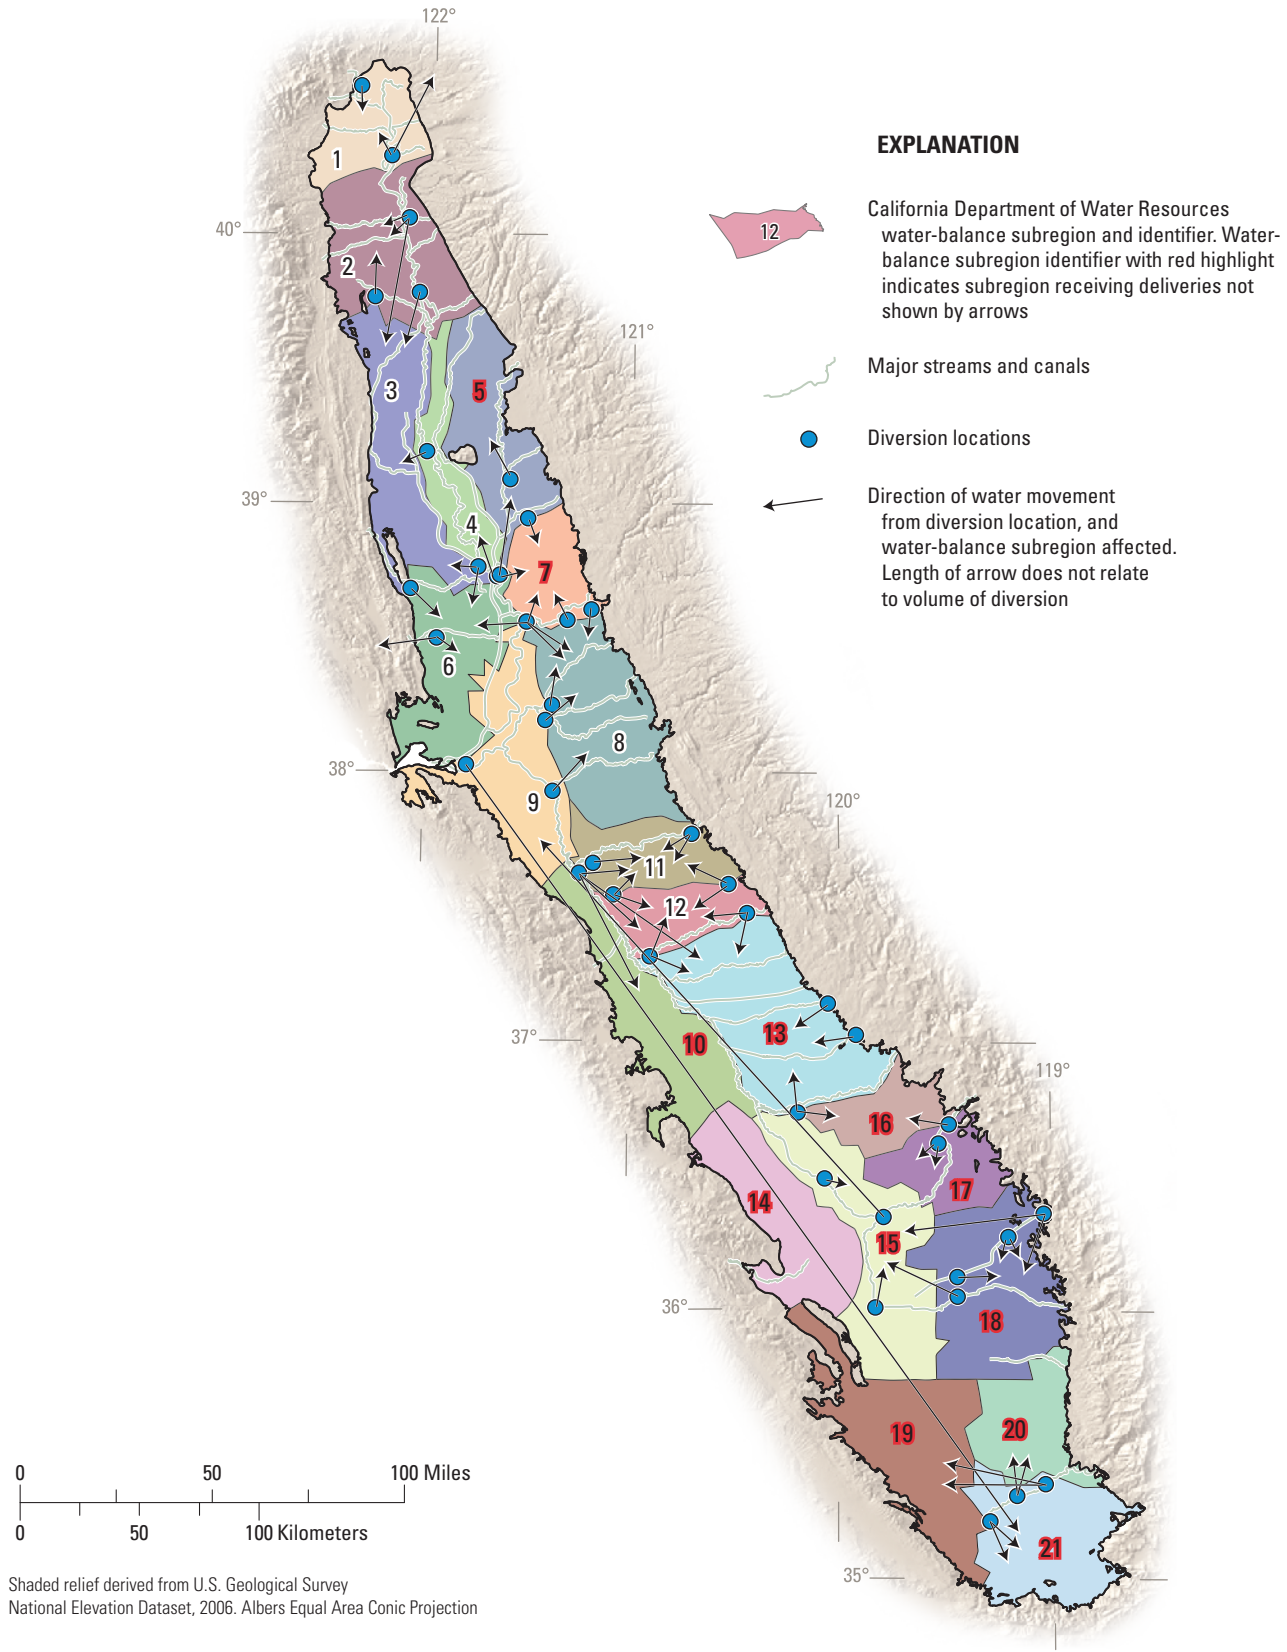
122°

40°

121°

39°

38°

120°

37°

119°

36°

35°

1

2

3

4

5

6

7

8

9

10

11

12

13

14

15

16

17

18

19

20

21

EXPLANATION

12

California Department of Water Resources water-balance subregion and identifier. Water-balance subregion identifier with red highlight indicates subregion receiving deliveries not shown by arrows

Major streams and canals

Diversion locations

Direction of water movement from diversion location, and water-balance subregion affected. Length of arrow does not relate to volume of diversion

0 50 100 Miles

0 50 100 Kilometers

Shaded relief derived from U.S. Geological Survey National Elevation Dataset, 2006. Albers Equal Area Conic Projection